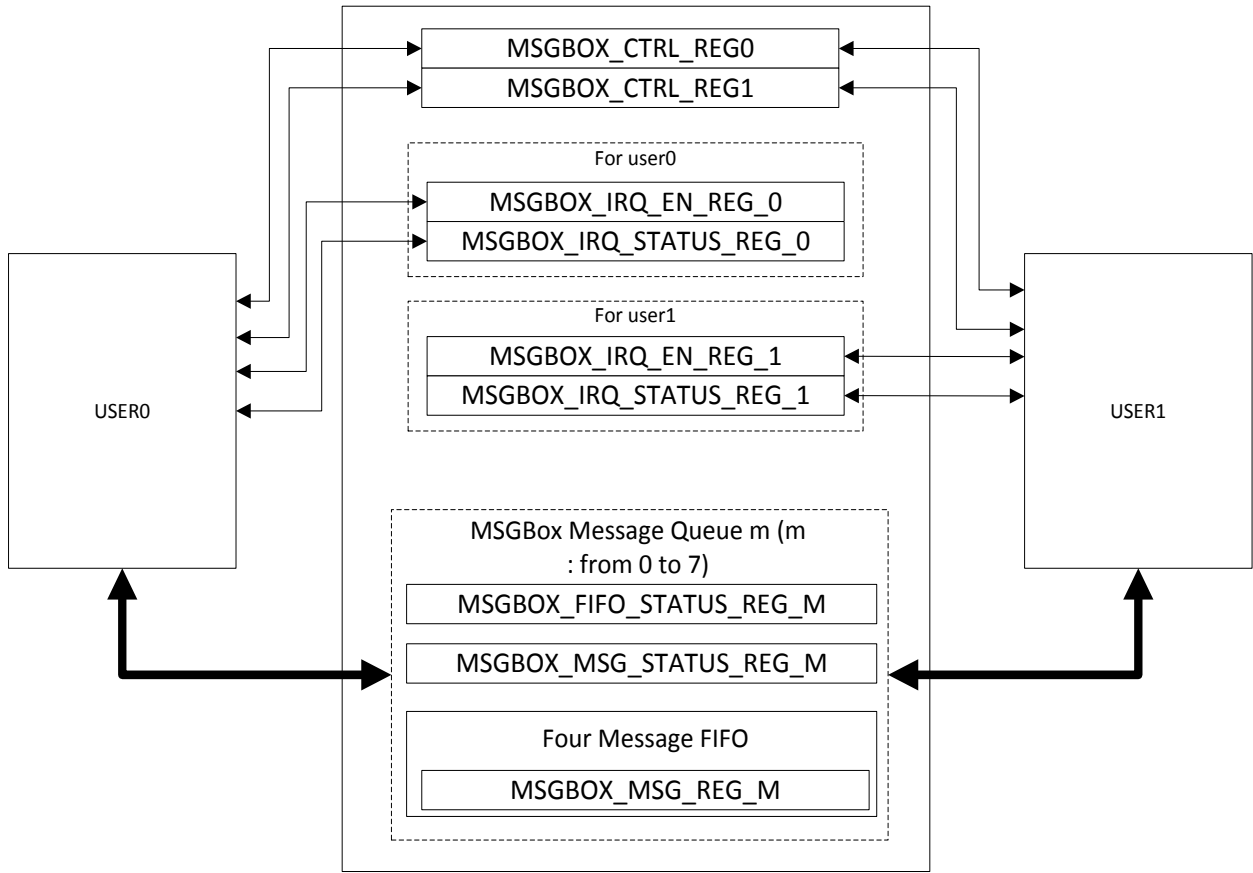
MSGBOX_CTRL_REG0
MSGBOX_CTRL_REG1

For user0
MSGBOX_IRQ_EN_REG_0
MSGBOX_IRQ_STATUS_REG_0

USER0

For user1
MSGBOX_IRQ_EN_REG_1
MSGBOX_IRQ_STATUS_REG_1

USER1

MSGBox Message Queue m (m : from 0 to 7)
MSGBOX_FIFO_STATUS_REG_M
MSGBOX_MSG_STATUS_REG_M
Four Message FIFO
MSGBOX_MSG_REG_M